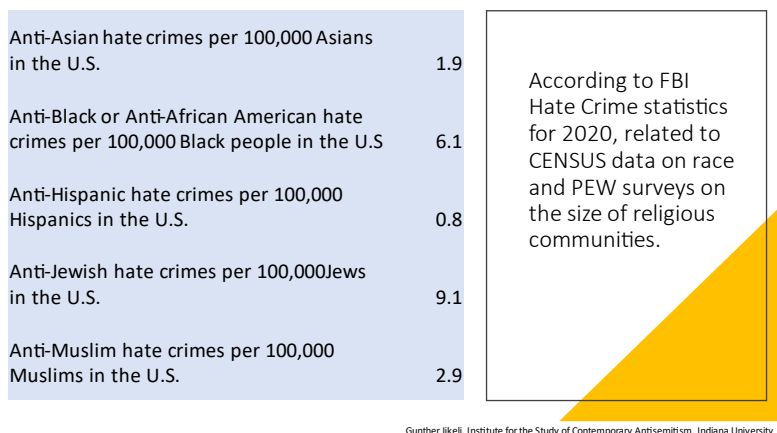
| | |
|---|---|
| Anti-Asian hate crimes per 100,000 Asians in the U.S. | 1.9 |
| Anti-Black or Anti-African American hate crimes per 100,000 Black people in the U.S | 6.1 |
| Anti-Hispanic hate crimes per 100,000 Hispanics in the U.S. | 0.8 |
| Anti-Jewish hate crimes per 100,000Jews in the U.S. | 9.1 |
| Anti-Muslim hate crimes per 100,000 Muslims in the U.S. | 2.9 |

According to FBI Hate Crime statistics for 2020, related to CENSUS data on race and PEW surveys on the size of religious communities.

Gunther Jikeli, Institute for the Study of Contemporary Antisemitism, Indiana University